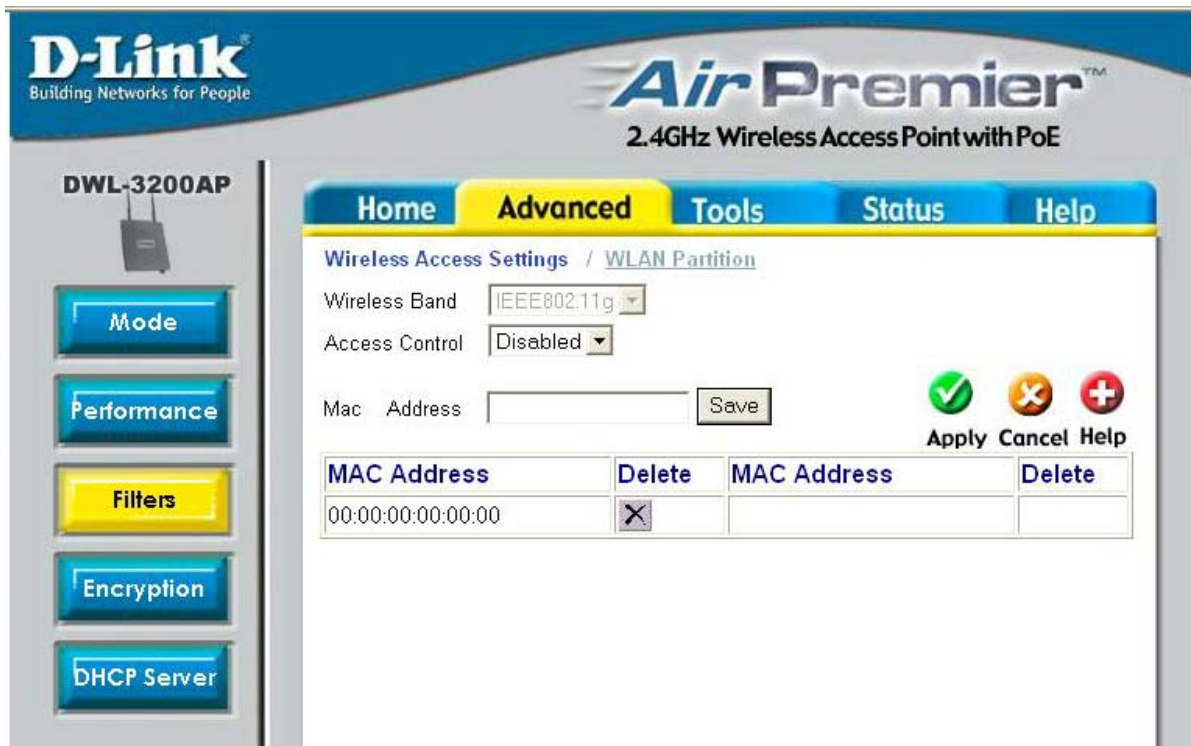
D-Link®
Building Networks for People

AirPremier™
2.4GHz Wireless Access Point with PoE

DWL-3200AP

Mode
Performance
Filters
Encryption
DHCP Server

Home
Advanced
Tools
Status
Help

Wireless Access Settings / WLAN Partition

Wireless Band IEEE802.11g
Access Control Disabled

Mac Address Save

Apply Cancel Help

| MAC Address | Delete | MAC Address | Delete |
|---|---|---|---|
| 00:00:00:00:00:00 | X | | |